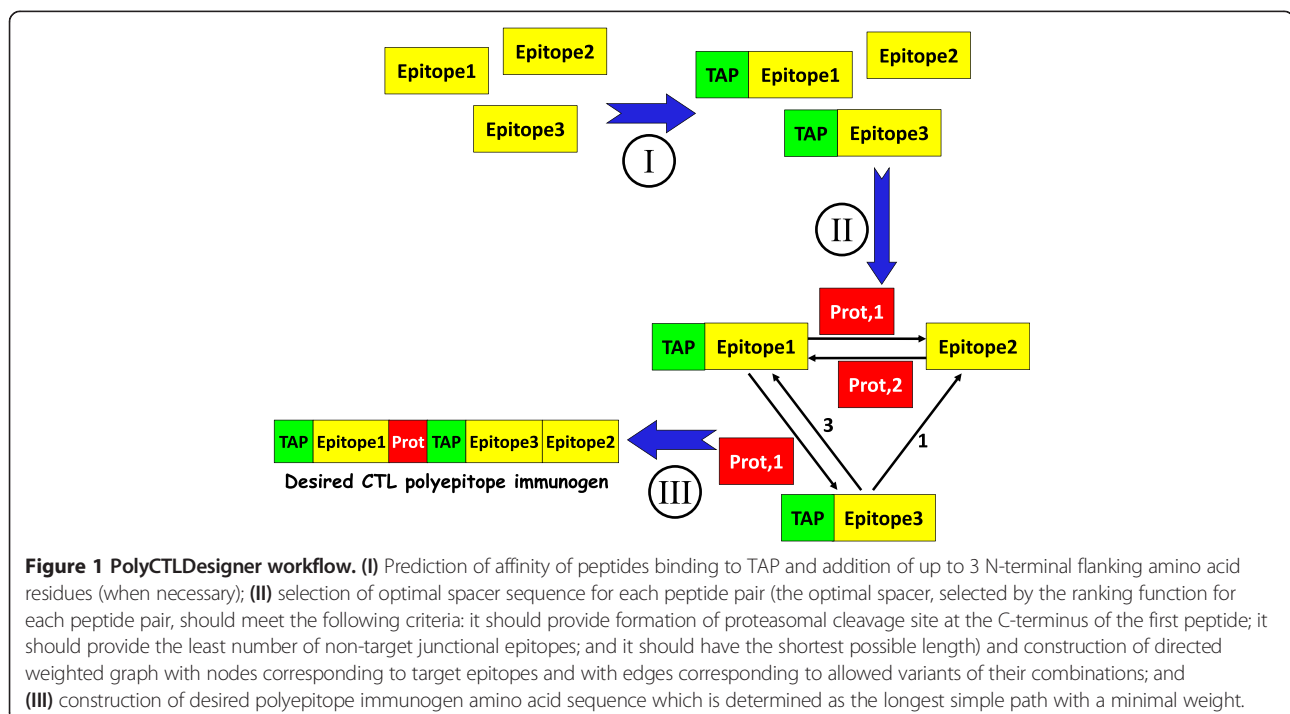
Epitope1 Epitope2 Epitope3

I

TAP Epitope1 Epitope2 TAP Epitope3

II

Prot,1

TAP Epitope1 Epitope2

Prot,2

3 1

TAP Epitope1 Prot TAP Epitope3 Epitope2

Prot,1

Desired CTL polyepitope immunogen

III

TAP Epitope3

**Figure 1 PolyCTLDesigner workflow. (I)** Prediction of affinity of peptides binding to TAP and addition of up to 3 N-terminal flanking amino acid residues (when necessary); **(II)** selection of optimal spacer sequence for each peptide pair (the optimal spacer, selected by the ranking function for each peptide pair, should meet the following criteria: it should provide formation of proteasomal cleavage site at the C-terminus of the first peptide; it should provide the least number of non-target junctional epitopes; and it should have the shortest possible length) and construction of directed weighted graph with nodes corresponding to target epitopes and with edges corresponding to allowed variants of their combinations; and **(III)** construction of desired polyepitope immunogen amino acid sequence which is determined as the longest simple path with a minimal weight.